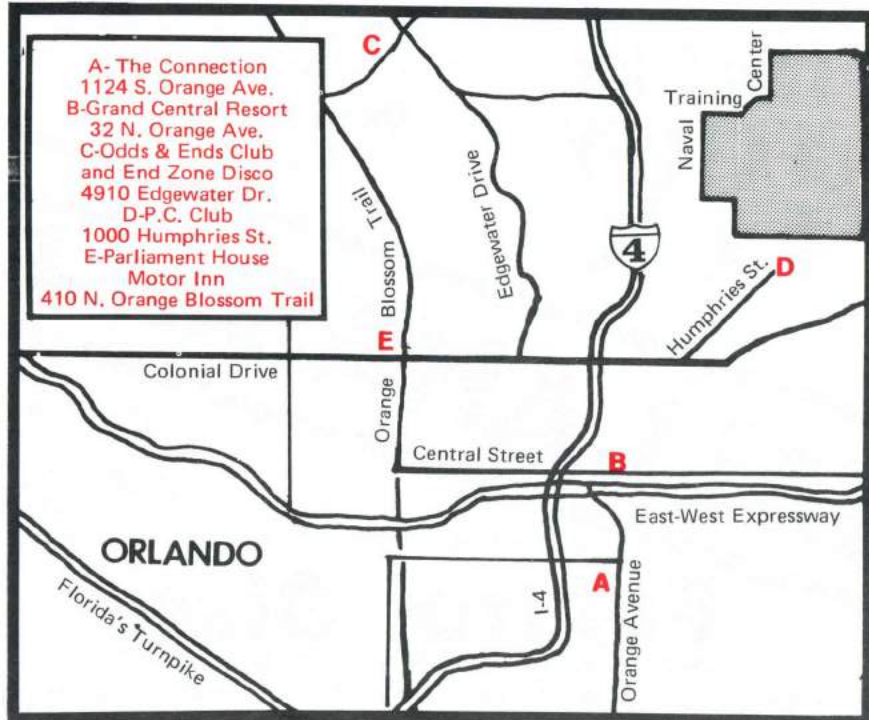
A- The Connection
1124 S. Orange Ave.
B-Grand Central Resort
32 N. Orange Ave.
C-Odds & Ends Club
and End Zone Disco
4910 Edgewater Dr.
D-P.C. Club
1000 Humphries St.
E-Parliament House
Motor Inn
410 N. Orange Blossom Trail

C

Naval Training Center

Edgewater Drive

4

Humphries St.

D

Orange Blossom Trail

E

Colonial Drive

Central Street

B

East-West Expressway

ORLANDO

A

I-4

Orange Avenue

Florida's Turnpike